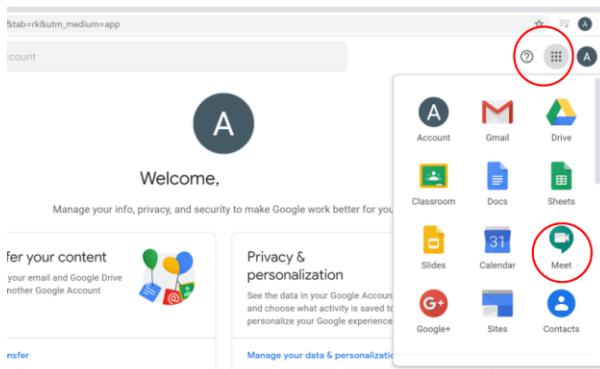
&tab=rk&utm_medium=app

ccount

A

A

Welcome,

Manage your info, privacy, and security to make Google work better for you

fer your content

your email and Google Drive nother Google Account

nsfer

Privacy & personalization

See the data in your Google Account and choose what activity is saved to personalize your Google experience

Manage your data & personalization

A

Account

Gmail

Drive

Classroom

Docs

Sheets

Slides

31

Calendar

Meet

G+

Google+

Sites

Contacts